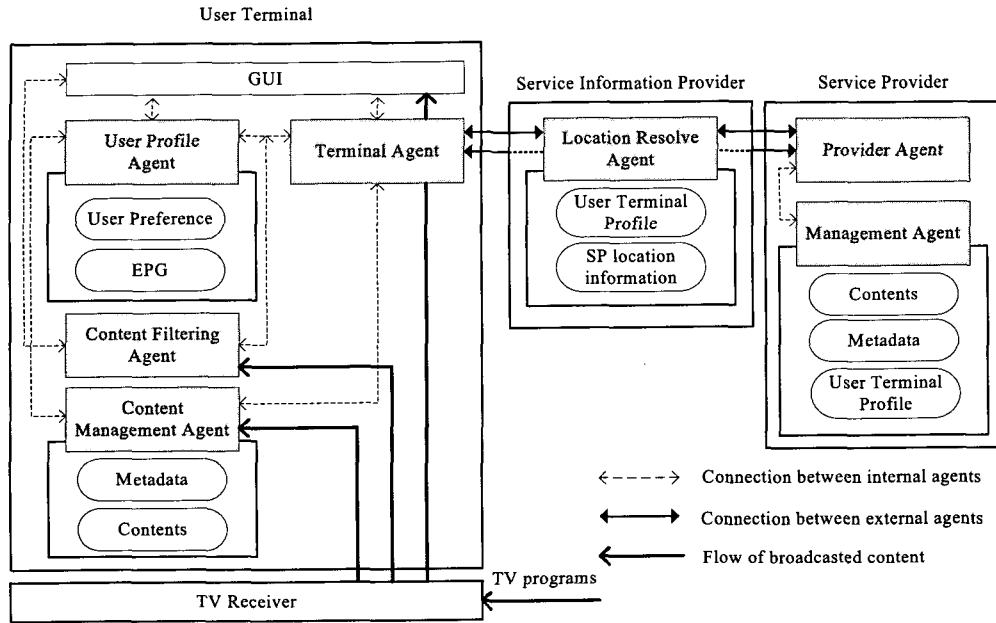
User Terminal

GUI

User Profile Agent

Terminal Agent

User Preference

EPG

Content Filtering Agent

Content Management Agent

Metadata

Contents

Service Information Provider

Location Resolve Agent

User Terminal Profile

SP location information

Service Provider

Provider Agent

Management Agent

Contents

Metadata

User Terminal Profile

Connection between internal agents

Connection between external agents

Flow of broadcasted content

TV programs

TV Receiver